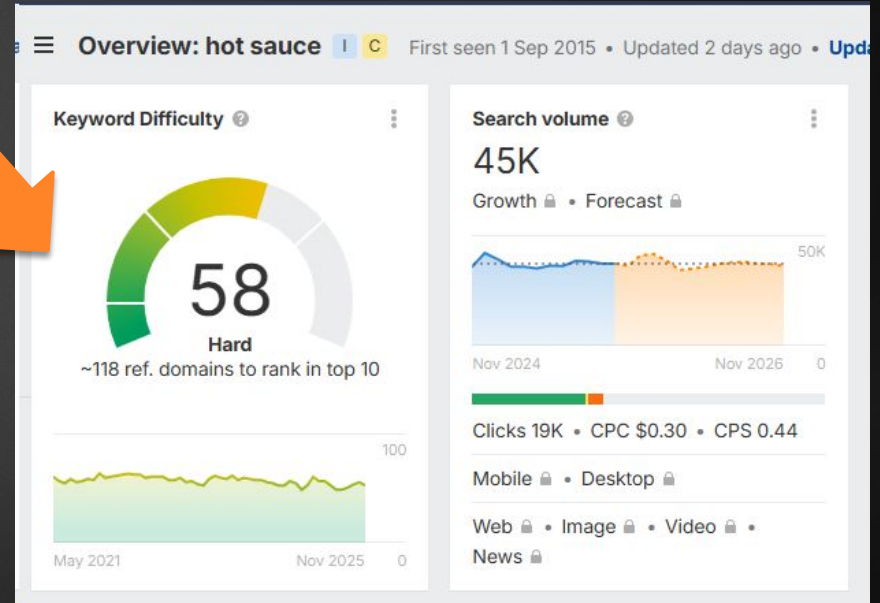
Overview: hot sauce I C First seen 1 Sep 2015 • Updated 2 days ago • Upda

Keyword Difficulty

58
Hard
~118 ref. domains to rank in top 10

100
May 2021 Nov 2025 0

Search volume
45K
Growth • Forecast

50K
Nov 2024 Nov 2026 0

Clicks 19K • CPC $0.30 • CPS 0.44

Mobile • Desktop

Web • Image • Video • News